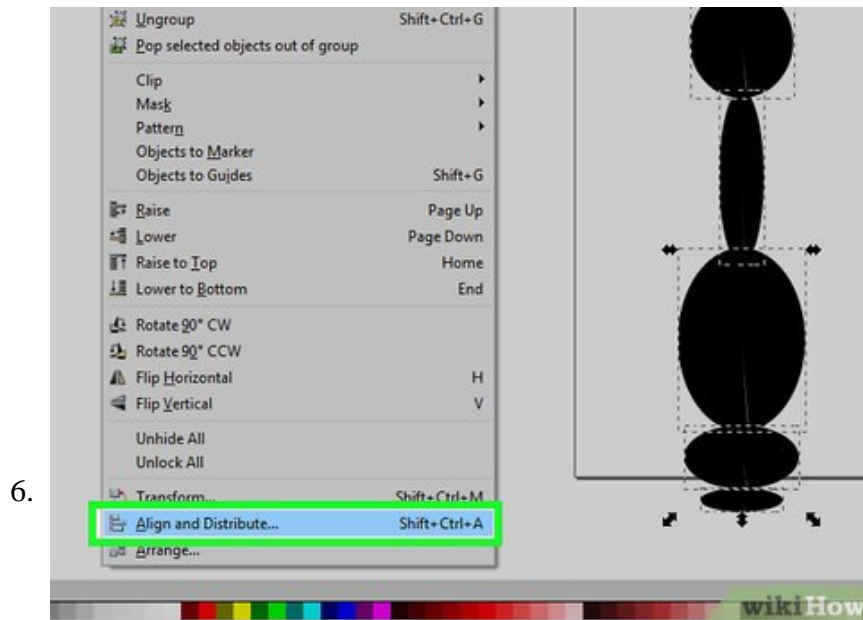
6.

Ungroup Shift+Ctrl+G
Pop selected objects out of group
Clip
Mask
Pattern
Objects to Marker
Objects to Guides Shift+G
Raise Page Up
Lower Page Down
Raise to Top Home
Lower to Bottom End
Rotate 90° CW
Rotate 90° CCW
Flip Horizontal H
Flip Vertical V
Unhide All
Unlock All
Transform... Shift+Ctrl+M
Align and Distribute... Shift+Ctrl+A
Arrange...

wikiHow